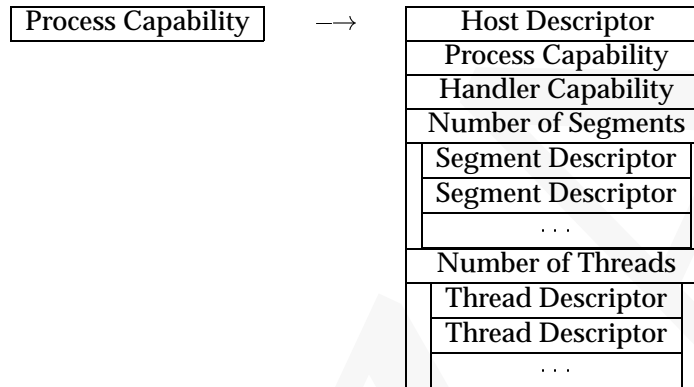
Process Capability $\longrightarrow$

Host Descriptor
Process Capability
Handler Capability
Number of Segments
Segment Descriptor
Segment Descriptor
...
Number of Threads
Thread Descriptor
Thread Descriptor
...